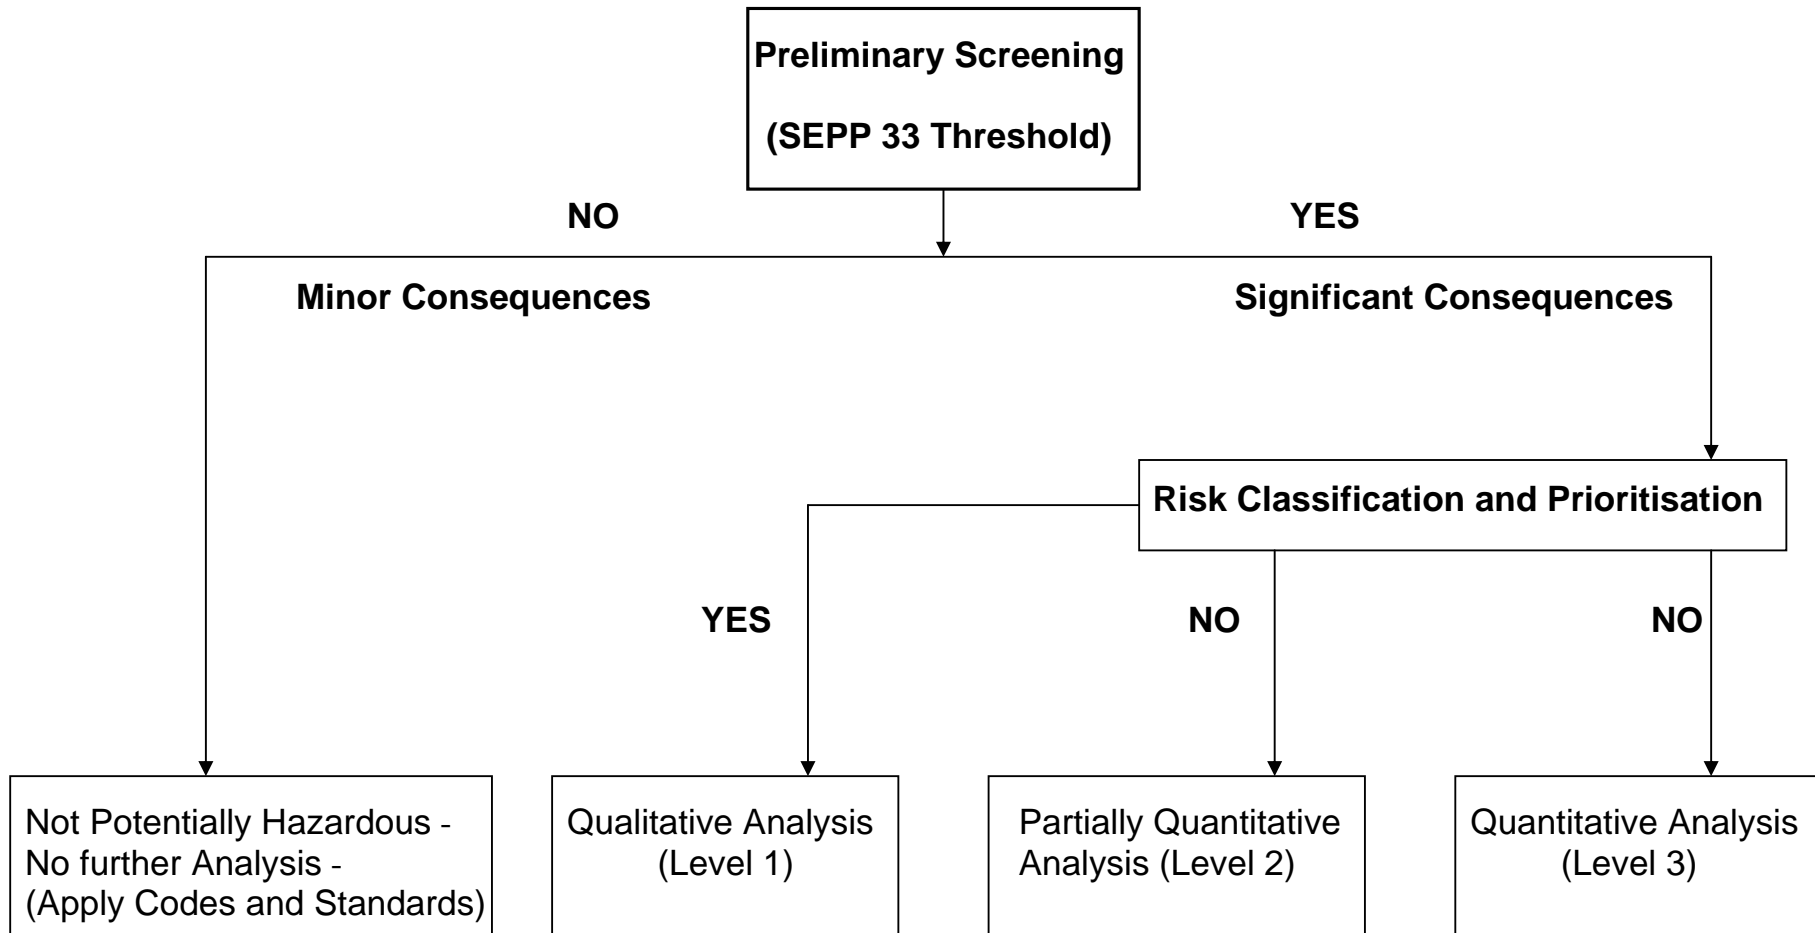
Preliminary Screening

(SEPP 33 Threshold)

NO

YES

Minor Consequences

Significant Consequences

Risk Classification and Prioritisation

YES

NO

NO

Not Potentially Hazardous - No further Analysis - (Apply Codes and Standards)

Qualitative Analysis (Level 1)

Partially Quantitative Analysis (Level 2)

Quantitative Analysis (Level 3)